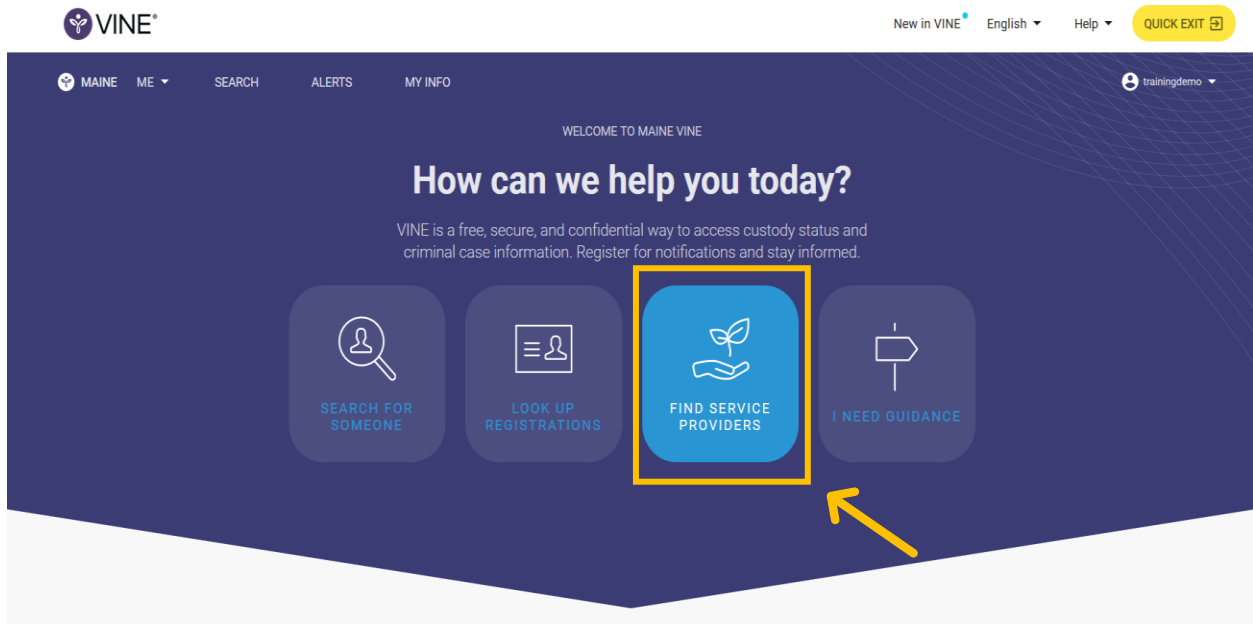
VINE®

New in VINE English Help QUICK EXIT

MAINE ME SEARCH ALERTS MY INFO

trainingdemo

WELCOME TO MAINE VINE

How can we help you today?

VINE is a free, secure, and confidential way to access custody status and criminal case information. Register for notifications and stay informed.

SEARCH FOR SOMEONE

LOOK UP REGISTRATIONS

FIND SERVICE PROVIDERS

I NEED GUIDANCE